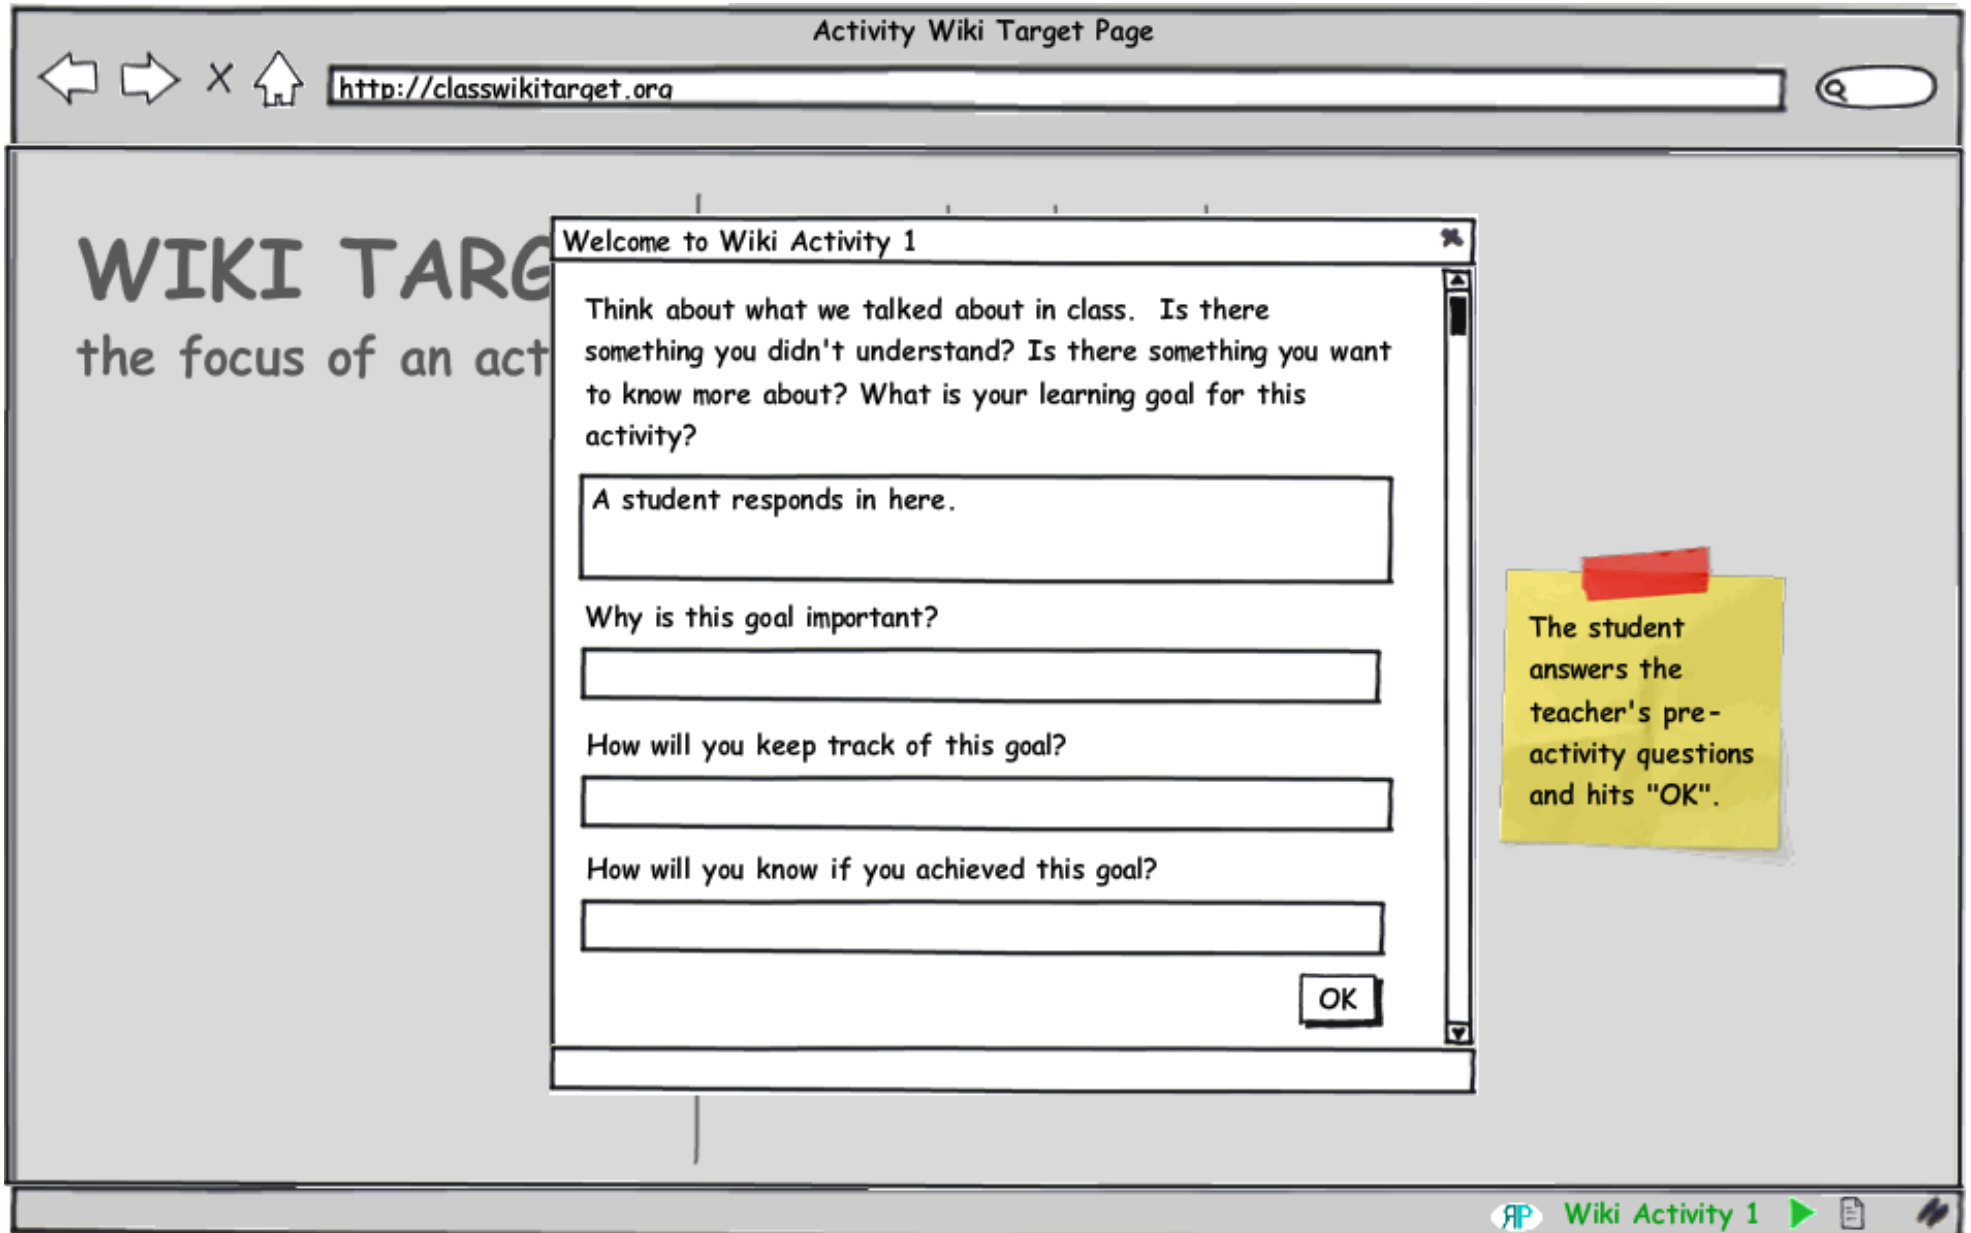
Activity Wiki Target Page

http://classwikitarget.org

WIKI TARG

the focus of an act

Welcome to Wiki Activity 1

Think about what we talked about in class. Is there something you didn't understand? Is there something you want to know more about? What is your learning goal for this activity?

A student responds in here.

Why is this goal important?

How will you keep track of this goal?

How will you know if you achieved this goal?

OK

The student answers the teacher's pre-activity questions and hits "OK".

RP Wiki Activity 1